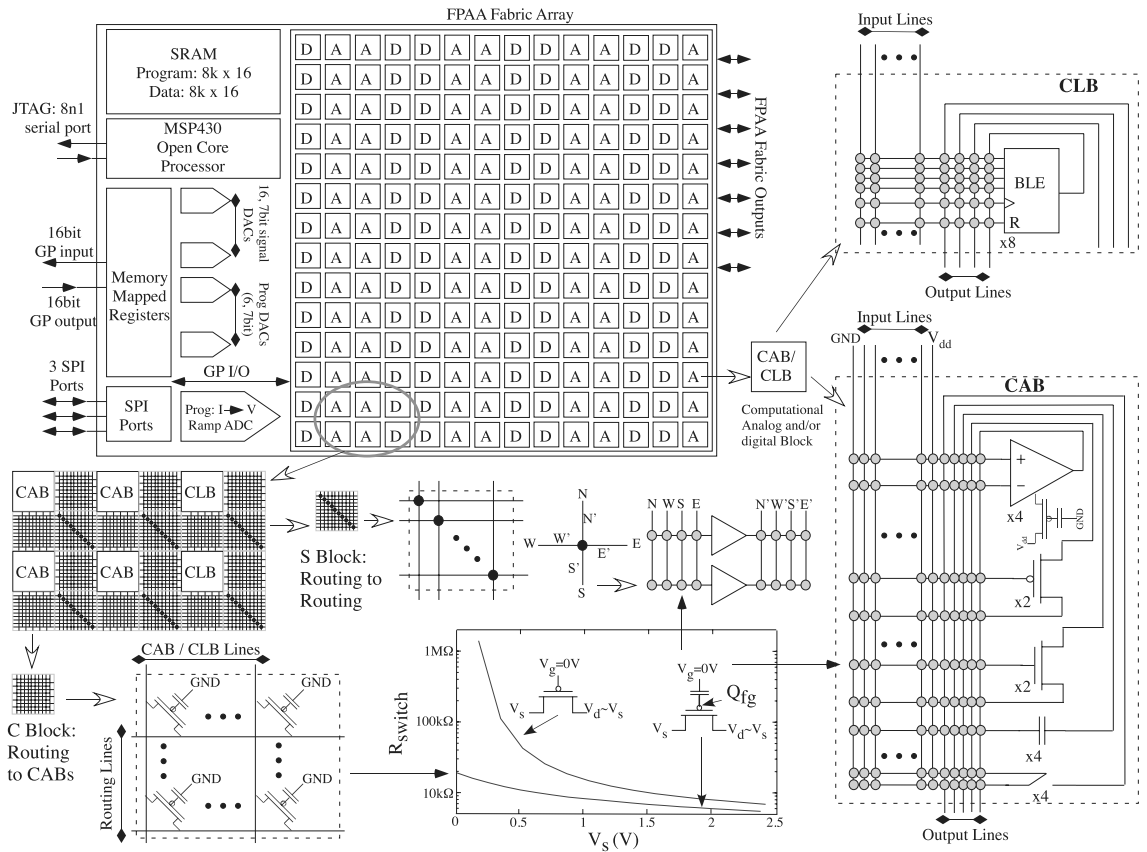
FPAA Fabric Array

SRAM
Program: 8k x 16
Data: 8k x 16

JTAG: 8n1 serial port

MSP430 Open Core Processor

16, 7bit signal DACs

16bit GP input

16bit GP output

Memory Mapped Registers

Prog DACs (6, 7bit)

3 SPI Ports

GP I/O

SPI Ports

Prog: I → V Ramp ADC

| D | A | A | D | D | A | A | D | D | A | D | A |
|---|---|---|---|---|---|---|---|---|---|---|---|
| D | A | A | D | D | A | A | D | D | A | D | A |
| D | A | A | D | D | A | A | D | D | A | D | A |
| D | A | A | D | D | A | A | D | D | A | D | A |
| D | A | A | D | D | A | A | D | D | A | D | A |
| D | A | A | D | D | A | A | D | D | A | D | A |
| D | A | A | D | D | A | A | D | D | A | D | A |
| D | A | A | D | D | A | A | D | D | A | D | A |
| D | A | A | D | D | A | A | D | D | A | D | A |
| D | A | A | D | D | A | A | D | D | A | D | A |
| D | A | A | D | D | A | A | D | D | A | D | A |
| D | A | A | D | D | A | A | D | D | A | D | A |
| D | A | A | D | D | A | A | D | D | A | D | A |

FPAA Fabric Outputs

Input Lines

CLB

BLE

R

x8

Output Lines

CAB/ CLB

Computational Analog and/or digital Block

Input Lines

GND

$V_{dd}$

CAB

+

−

x4

$V_{dd}$

GND

x2

x2

x4

x4

Output Lines

CAB CAB CLB
CAB CAB CLB

S Block: Routing to Routing

N
N'
W
W'
E'
E
S'
S

N W S E
N' W' S' E'

CAB / CLB Lines

GND

GND

GND

GND

Routing Lines

C Block: Routing to CABs

1MΩ

100kΩ

10kΩ

$R_{switch}$

$V_g$=0V

$V_s$

$V_d$~$V_s$

$V_g$=0V

$Q_{fg}$

$V_s$

$V_d$~$V_s$

0 0.5 1 1.5 2 2.5

$V_S$ (V)